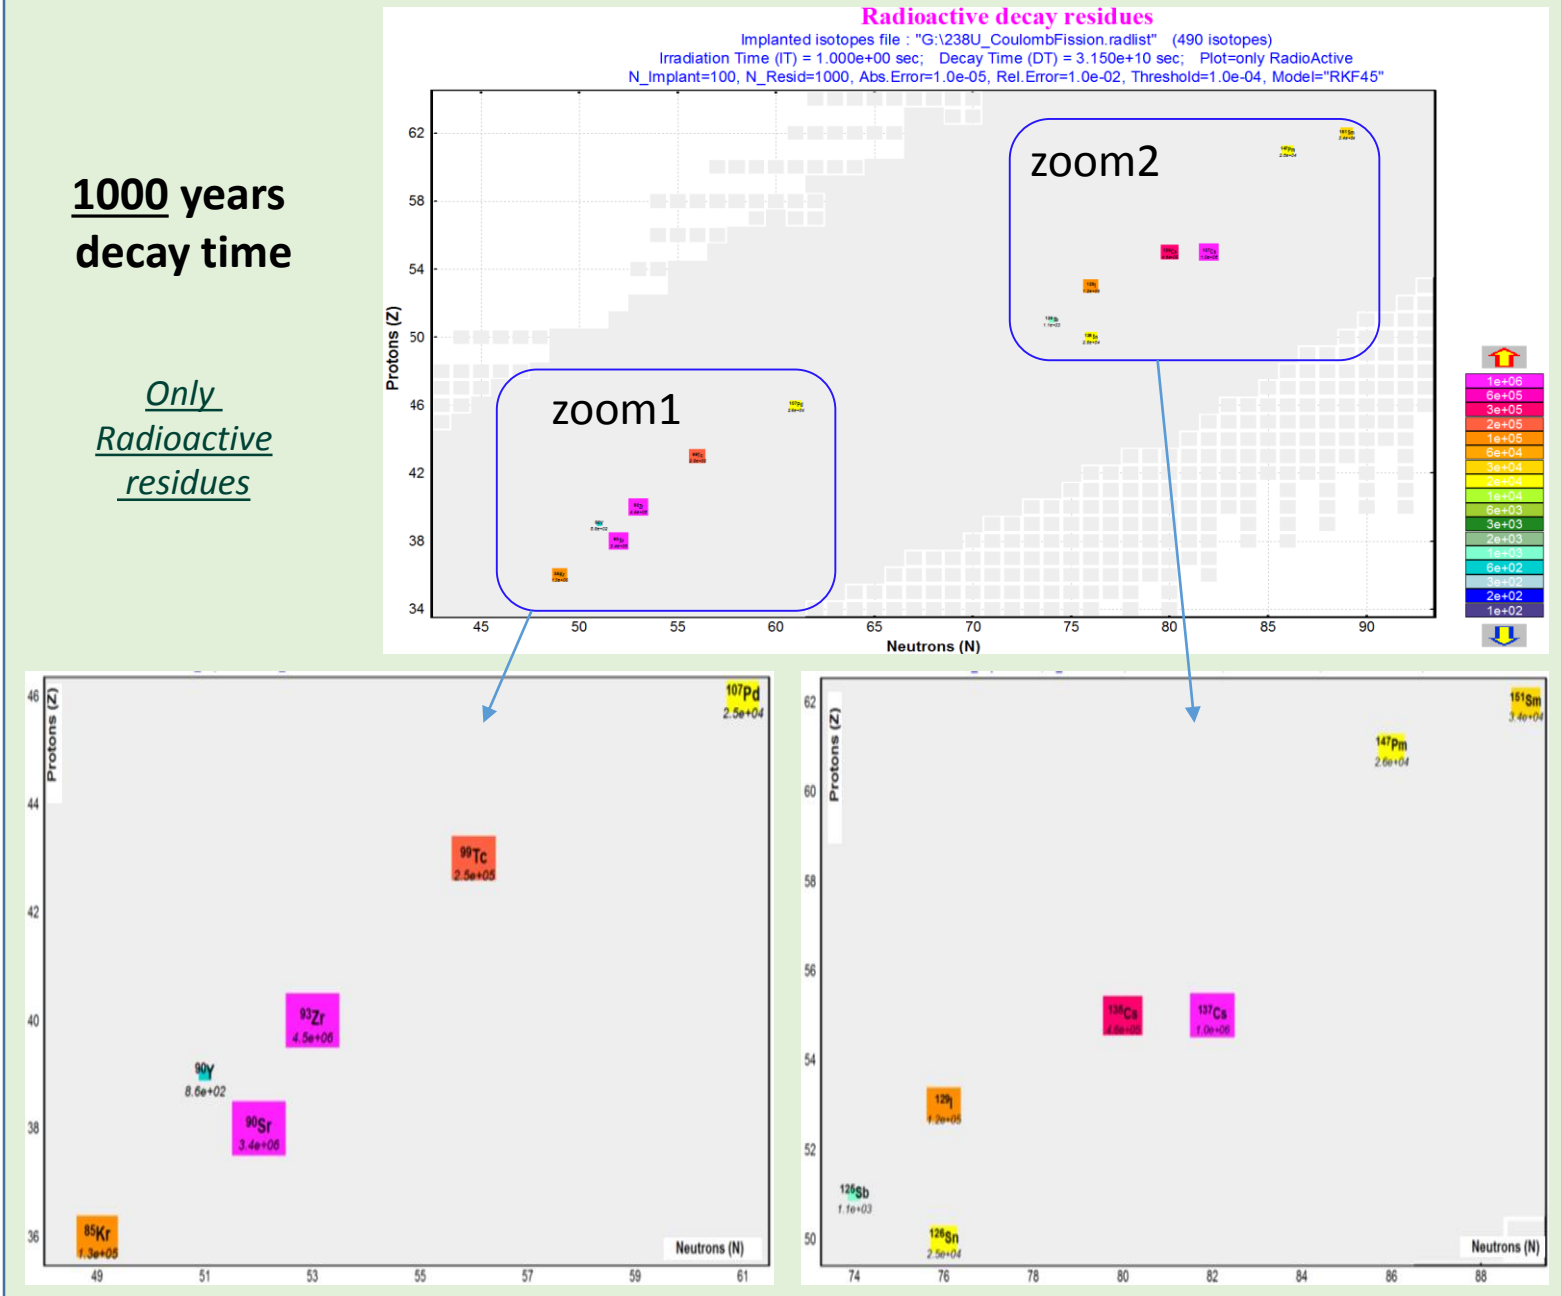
1000 years decay time

Only Radioactive residues

Radioactive decay residues
Implanted isotopes file : "G:\238U_CoulombFission.radlist" (490 isotopes)
Irradiation Time (IT) = 1.000e+00 sec; Decay Time (DT) = 3.150e+10 sec; Plot=only RadioActive
N_Implant=100, N_Resid=1000, Abs.Error=1.0e-05, Rel.Error=1.0e-02, Threshold=1.0e-04, Model="RKF45"

zoom1
zoom2

62
58
54
50
46
42
38
34
Protons (Z)
45 50 55 60 65 70 75 80 85 90
Neutrons (N)

1e+06
6e+05
3e+05
2e+05
1e+05
6e+04
3e+04
2e+04
1e+04
6e+03
3e+03
2e+03
1e+03
6e+02
3e+02
2e+02
1e+02

46
44
42
40
38
36
Protons (Z)
$^{107}$Pd 2.5e+04
$^{99}$Tc 2.5e+05
$^{93}$Zr 4.5e+06
$^{90}$Y 8.6e+02
$^{90}$Sr 3.4e+06
$^{85}$Kr 1.3e+05
Neutrons (N)
49 51 53 55 57 59 61

62
60
58
56
54
52
50
Protons (Z)
$^{151}$Sm 3.4e+04
$^{147}$Pm 2.6e+04
$^{135}$Cs 4.6e+05
$^{137}$Cs 1.0e+06
$^{129}$I 1.2e+05
$^{125}$Sb 1.1e+03
$^{126}$Sn 2.5e+04
Neutrons (N)
74 76 78 80 82 84 86 88